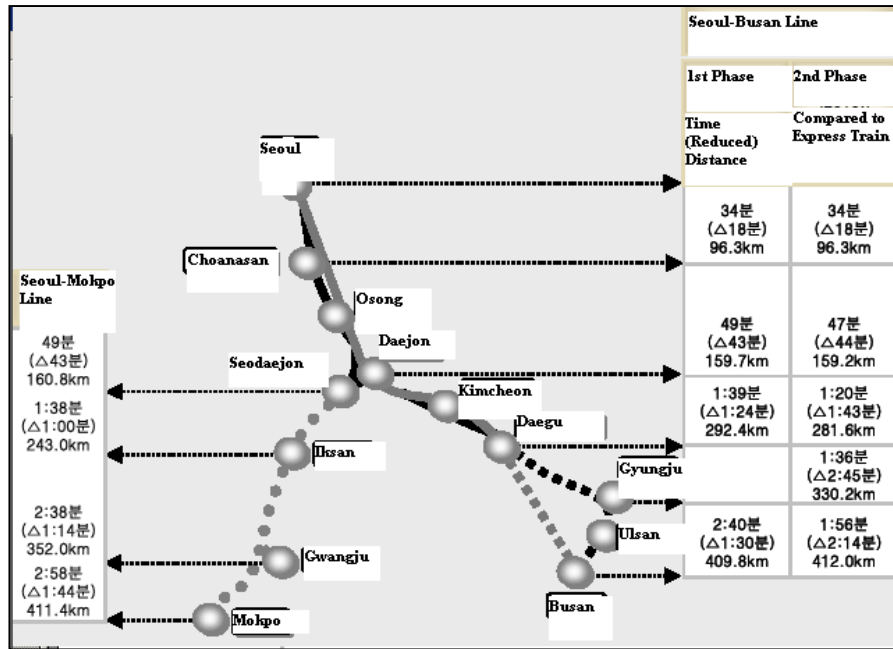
Seoul-Busan Line

| 1st Phase | 2nd Phase |
|---|---|
| Time (Reduced) Distance | Compared to Express Train |
| 34분 (△18분) 96.3km | 34분 (△18분) 96.3km |
| 49분 (△43분) 159.7km | 47분 (△44분) 159.2km |
| 1:39분 (△1:24분) 292.4km | 1:20분 (△1:43분) 281.6km |
| | 1:36분 (△2:45분) 330.2km |
| 2:40분 (△1:30분) 409.8km | 1:56분 (△2:14분) 412.0km |

Seoul

Choanasan

Osong

Daejon

Seodaejon

Kimcheon

Daegu

Iksan

Gyungju

Ulsan

Gwangju

Busan

Mokpo

Seoul-Mokpo Line

49분 (△43분) 160.8km

1:38분 (△1:00분) 243.0km

2:38분 (△1:14분) 352.0km

2:58분 (△1:44분) 411.4km